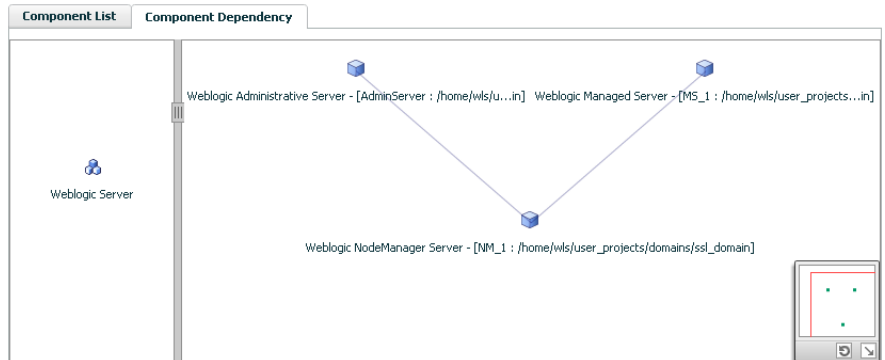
Component List
Component Dependency

Weblogic Server

Weblogic Administrative Server - [AdminServer : /home/wls/u...in]
Weblogic Managed Server - [MS_1 : /home/wls/user_projects...in]

Weblogic NodeManager Server - [NM_1 : /home/wls/user_projects/domains/ssl_domain]